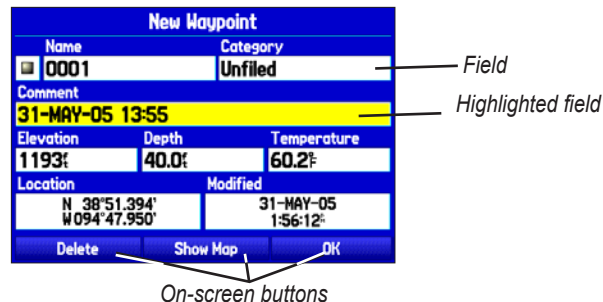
New Waypoint

Name
0001

Category
Unfiled

Comment
31-MAY-05 13:55

Elevation
1193ft

Depth
40.0ft

Temperature
60.2°F

Location
N 38°51.394'
W094°47.950'

Modified
31-MAY-05
1:56:12p

Delete
Show Map
OK

Field

Highlighted field

On-screen buttons